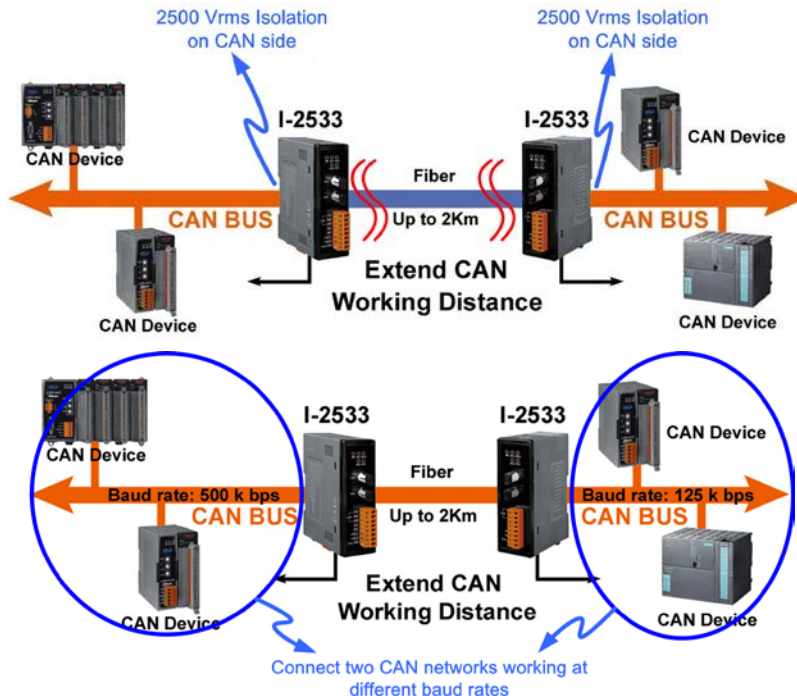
2500 Vrms Isolation on CAN side

2500 Vrms Isolation on CAN side

CAN Device

I-2533

I-2533

CAN Device

Fiber

CAN BUS

Up to 2Km

CAN BUS

Extend CAN Working Distance

CAN Device

CAN Device

I-2533

I-2533

CAN Device

CAN Device

Fiber

Baud rate: 500 k bps

Baud rate: 125 k bps

CAN BUS

Up to 2Km

CAN BUS

Extend CAN Working Distance

CAN Device

CAN Device

Connect two CAN networks working at different baud rates